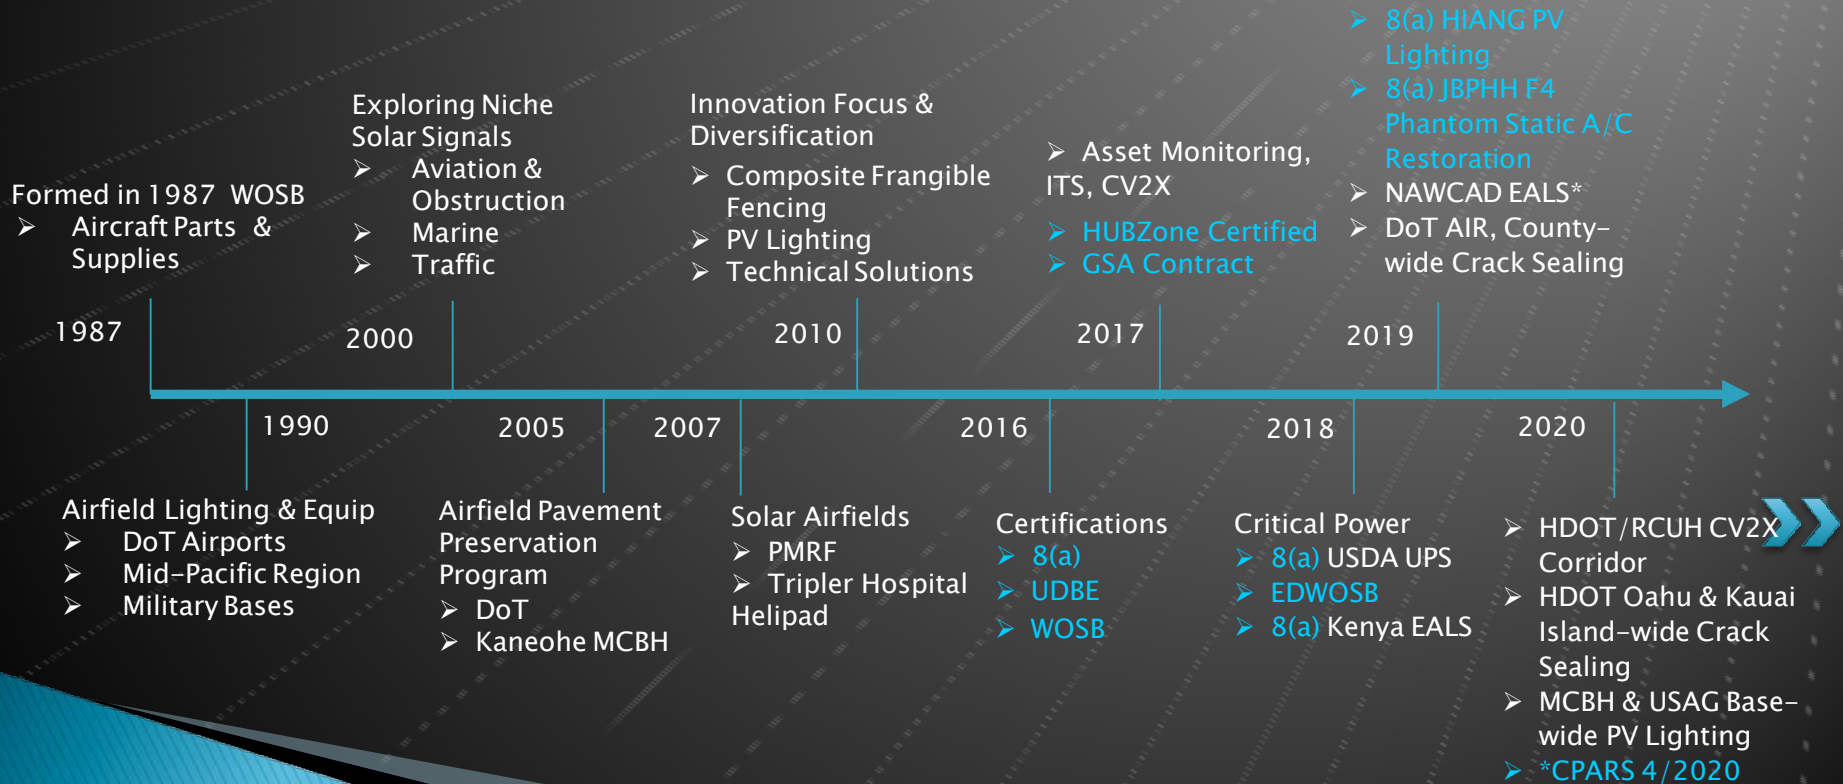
Formed in 1987 WOSB
➢ Aircraft Parts & Supplies

Exploring Niche Solar Signals
➢ Aviation & Obstruction
➢ Marine
➢ Traffic

Innovation Focus & Diversification
➢ Composite Frangible Fencing
➢ PV Lighting
➢ Technical Solutions

➢ Asset Monitoring, ITS, CV2X
➢ HUBZone Certified
➢ GSA Contract

➢ 8(a) HIANG PV Lighting
➢ 8(a) JBPHH F4 Phantom Static A/C Restoration
➢ NAWCAD EALS*
➢ DoT AIR, County-wide Crack Sealing

1987
2000
2010
2017
2019

1990
2005
2007
2016
2018
2020

Airfield Lighting & Equip
➢ DoT Airports
➢ Mid-Pacific Region
➢ Military Bases

Airfield Pavement Preservation Program
➢ DoT
➢ Kaneohe MCBH

Solar Airfields
➢ PMRF
➢ Tripler Hospital Helipad

Certifications
➢ 8(a)
➢ UDBE
➢ WOSB

Critical Power
➢ 8(a) USDA UPS
➢ EDWOSB
➢ 8(a) Kenya EALS

➢ HDOT/RCUH CV2X Corridor
➢ HDOT Oahu & Kauai Island-wide Crack Sealing
➢ MCBH & USAG Base-wide PV Lighting
➢ *CPARS 4/2020